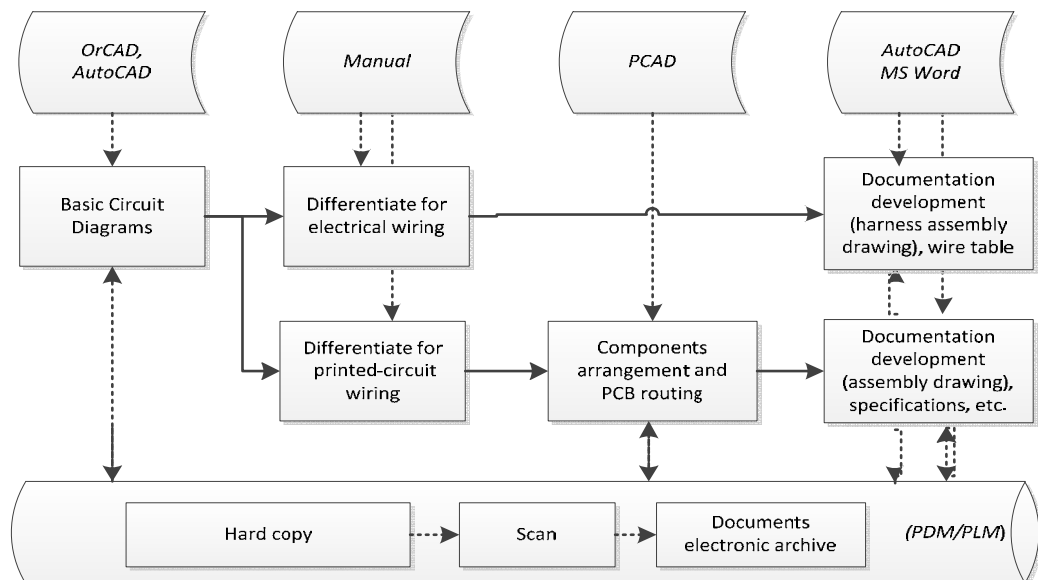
OrCAD, AutoCAD

Manual

PCAD

AutoCAD MS Word

Basic Circuit Diagrams

Differentiate for electrical wiring

Documentation development (harness assembly drawing), wire table

Differentiate for printed-circuit wiring

Components arrangement and PCB routing

Documentation development (assembly drawing), specifications, etc.

Hard copy

Scan

Documents electronic archive

(PDM/PLM)